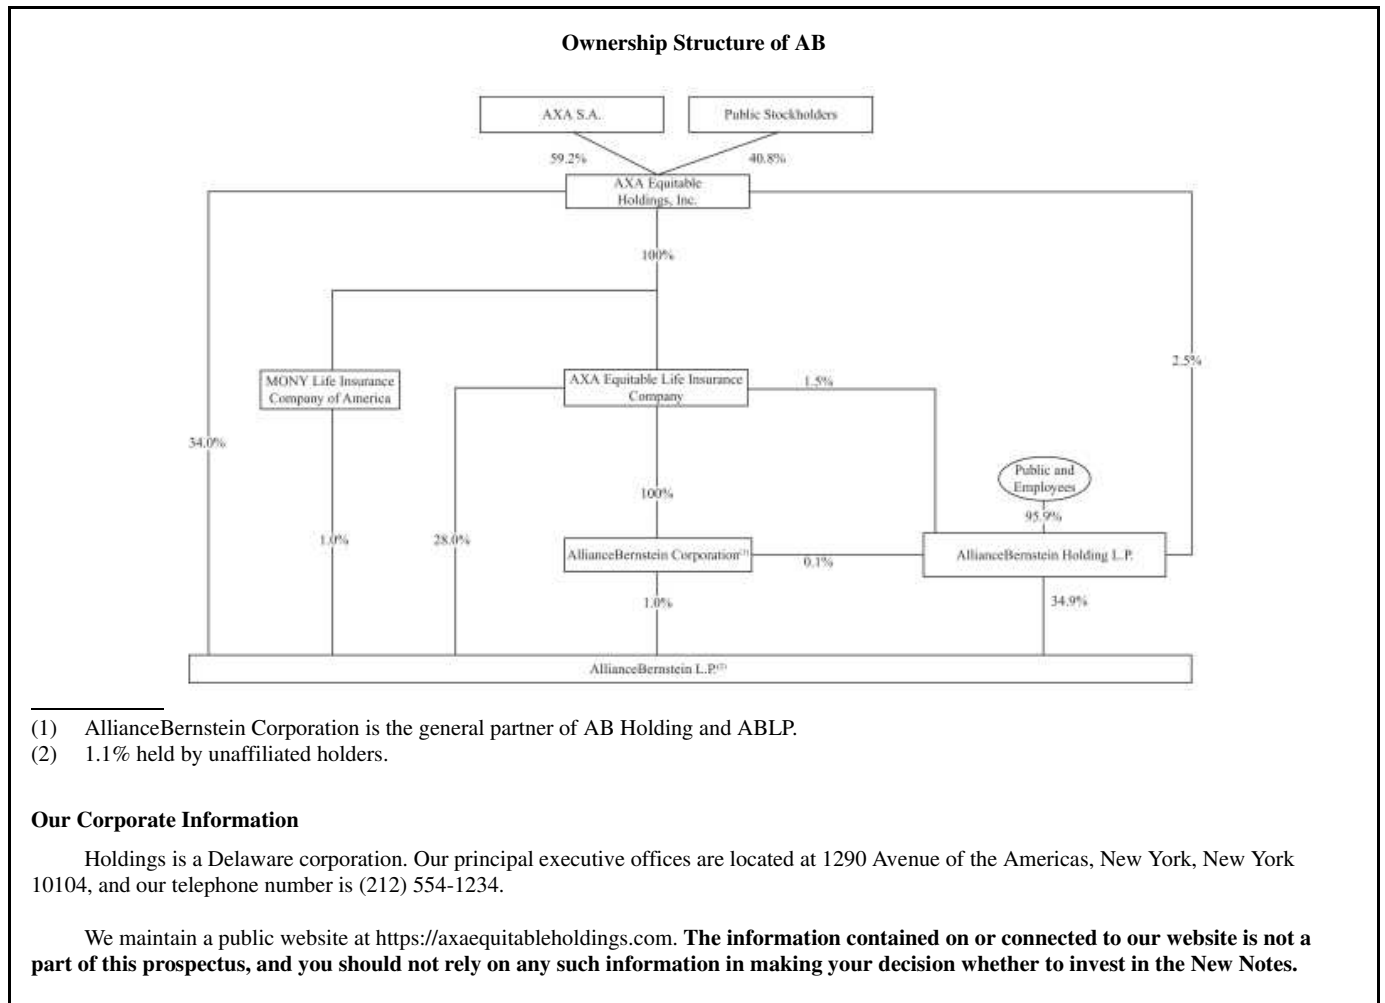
**Ownership Structure of AB**

AXA S.A.

Public Stockholders

59.2%

40.8%

AXA Equitable Holdings, Inc.

100%

MONY Life Insurance Company of America

AXA Equitable Life Insurance Company

1.5%

2.5%

34.0%

Public and Employees

100%

95.9%

1.0%

28.0%

AllianceBernstein Corporation$^{(1)}$

0.1%

AllianceBernstein Holding L.P.

1.0%

34.9%

AllianceBernstein L.P.$^{(2)}$

(1) AllianceBernstein Corporation is the general partner of AB Holding and ABLP.
(2) 1.1% held by unaffiliated holders.

**Our Corporate Information**

Holdings is a Delaware corporation. Our principal executive offices are located at 1290 Avenue of the Americas, New York, New York 10104, and our telephone number is (212) 554-1234.

We maintain a public website at https://axaequitableholdings.com. **The information contained on or connected to our website is not a part of this prospectus, and you should not rely on any such information in making your decision whether to invest in the New Notes.**